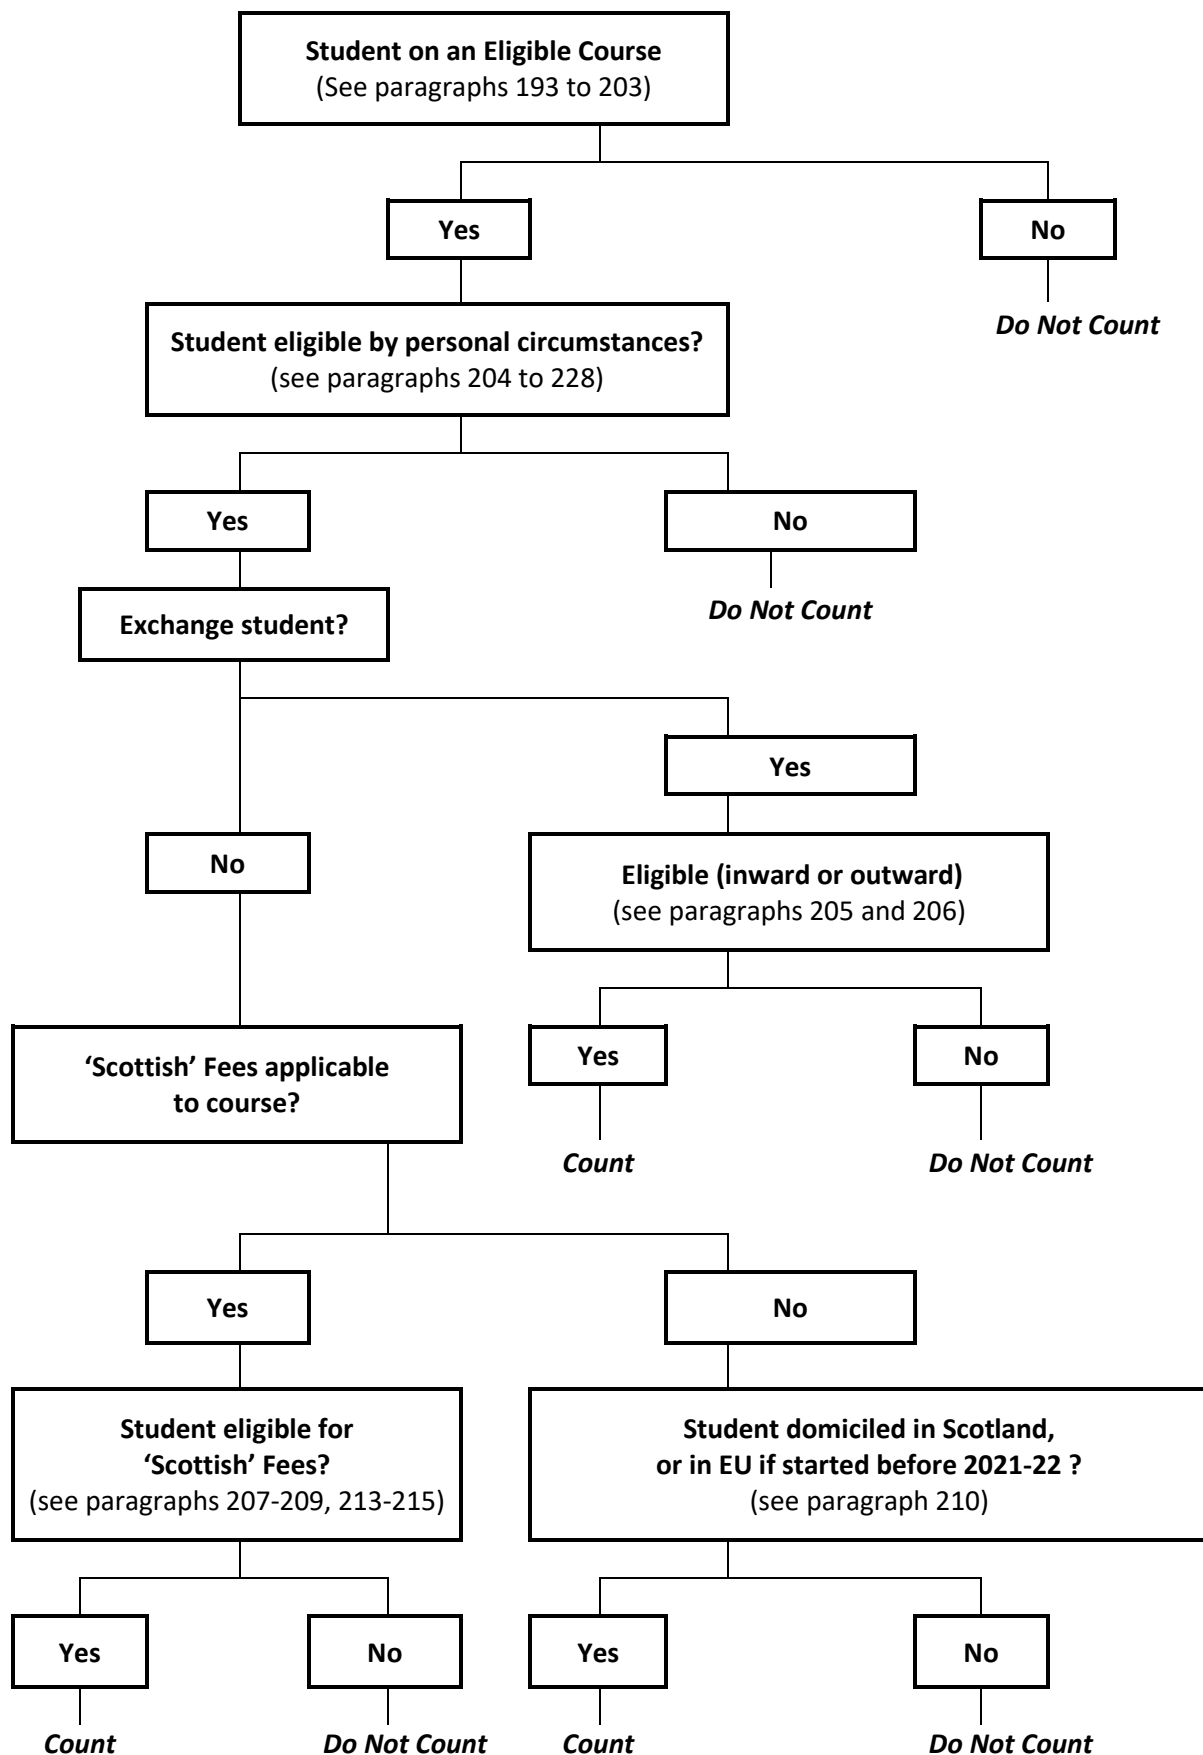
Student on an Eligible Course
(See paragraphs 193 to 203)

Yes

No

Do Not Count

Student eligible by personal circumstances?
(see paragraphs 204 to 228)

Yes

No

Do Not Count

Exchange student?

Yes

No

Eligible (inward or outward)
(see paragraphs 205 and 206)

Yes

No

Count

Do Not Count

'Scottish' Fees applicable to course?

Yes

No

Student eligible for 'Scottish' Fees?
(see paragraphs 207-209, 213-215)

Student domiciled in Scotland, or in EU if started before 2021-22 ?
(see paragraph 210)

Yes

No

Yes

No

Count

Do Not Count

Count

Do Not Count